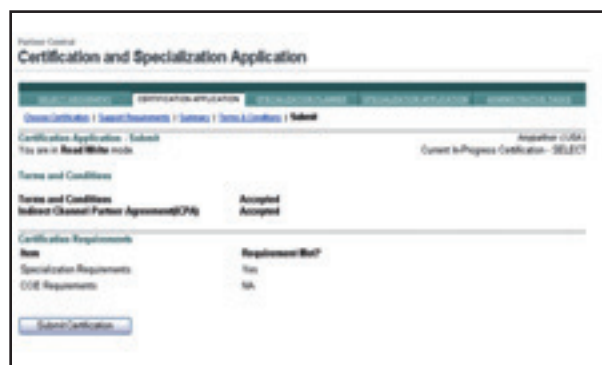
Partner Central
Certification and Specialization Application

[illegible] CERTIFICATION APPLICATION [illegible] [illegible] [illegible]

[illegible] | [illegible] | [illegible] | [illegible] | Submit

Certification Application - Submit
You are in Read/Write mode

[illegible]
Current In-Progress Certification - SELECT

Terms and Conditions

| Terms and Conditions | Accepted |
|---|---|
| Indirect Channel Partner Agreement(ICPA) | Accepted |

Certification Requirements

| Item | Requirement Met? |
|---|---|
| Specialization Requirements | Yes |
| COE Requirements | NA |

Submit Certification